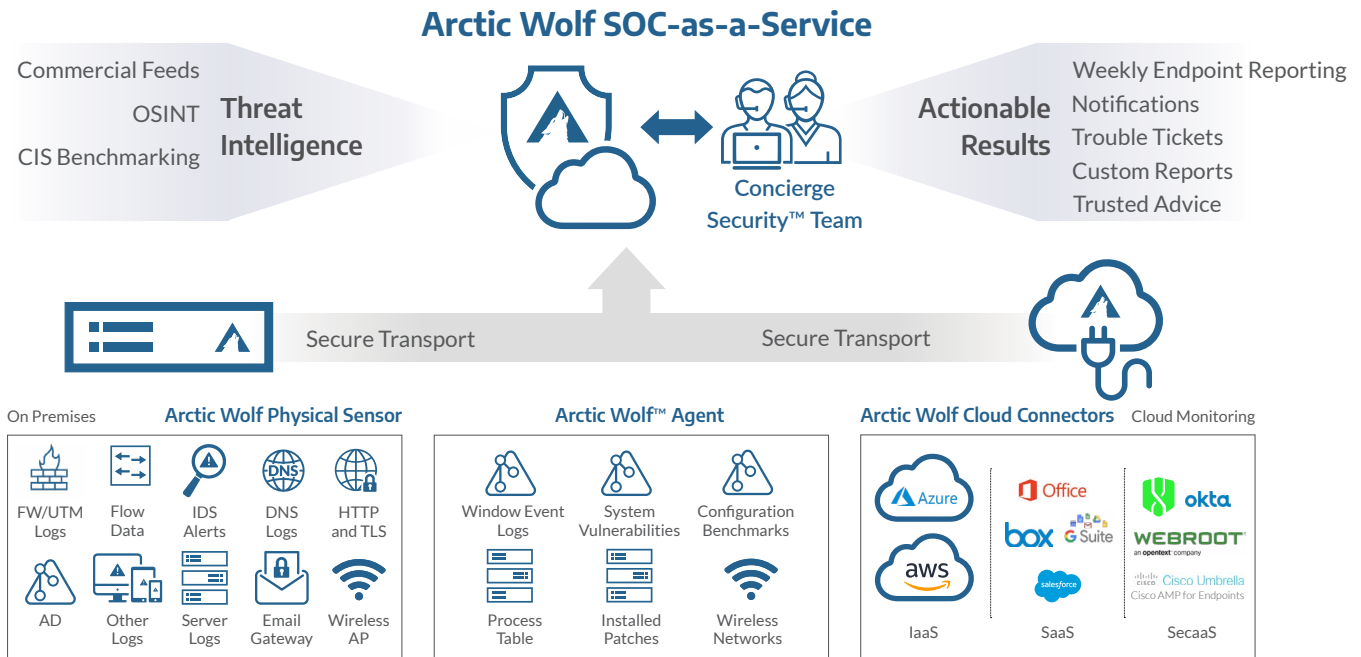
Arctic Wolf SOC-as-a-Service

Commercial Feeds
OSINT
CIS Benchmarking
Threat Intelligence

Concierge Security™ Team

Actionable Results
Weekly Endpoint Reporting
Notifications
Trouble Tickets
Custom Reports
Trusted Advice

Secure Transport
Secure Transport

On Premises
Arctic Wolf Physical Sensor
FW/UTM Logs
Flow Data
IDS Alerts
DNS
DNS Logs
HTTP and TLS
AD
Other Logs
Server Logs
Email Gateway
Wireless AP

Arctic Wolf™ Agent
Window Event Logs
System Vulnerabilities
Configuration Benchmarks
Process Table
Installed Patches
Wireless Networks

Arctic Wolf Cloud Connectors
Cloud Monitoring
Azure
aws
IaaS
Office
box
G Suite
salesforce
SaaS
okta
WEBROOT
an opentext company
Cisco Umbrella
Cisco AMP for Endpoints
SecaaS